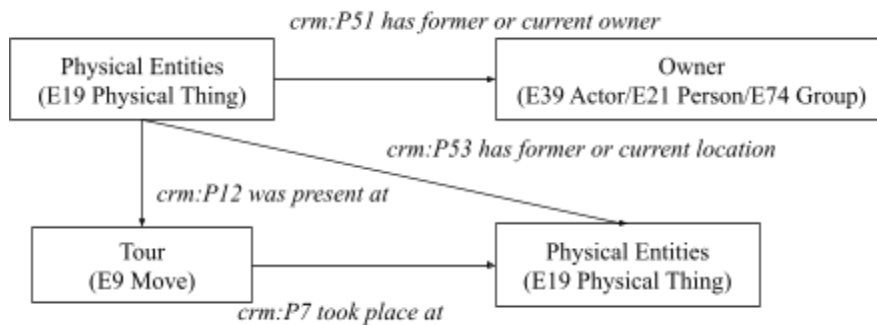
crm:P51 has former or current owner

Physical Entities
(E19 Physical Thing)

Owner
(E39 Actor/E21 Person/E74 Group)

crm:P53 has former or current location

crm:P12 was present at

Tour
(E9 Move)

Physical Entities
(E19 Physical Thing)

crm:P7 took place at